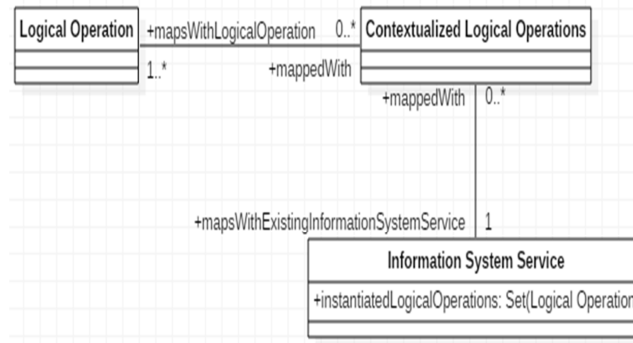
Logical Operation

+mapsWithLogicalOperation 0..*

1..*

+mappedWith

Contextualized Logical Operations

+mappedWith 0..*

+mapsWithExistingInformationSystemService 1

Information System Service

+instantiatedLogicalOperations: Set(Logical Operation